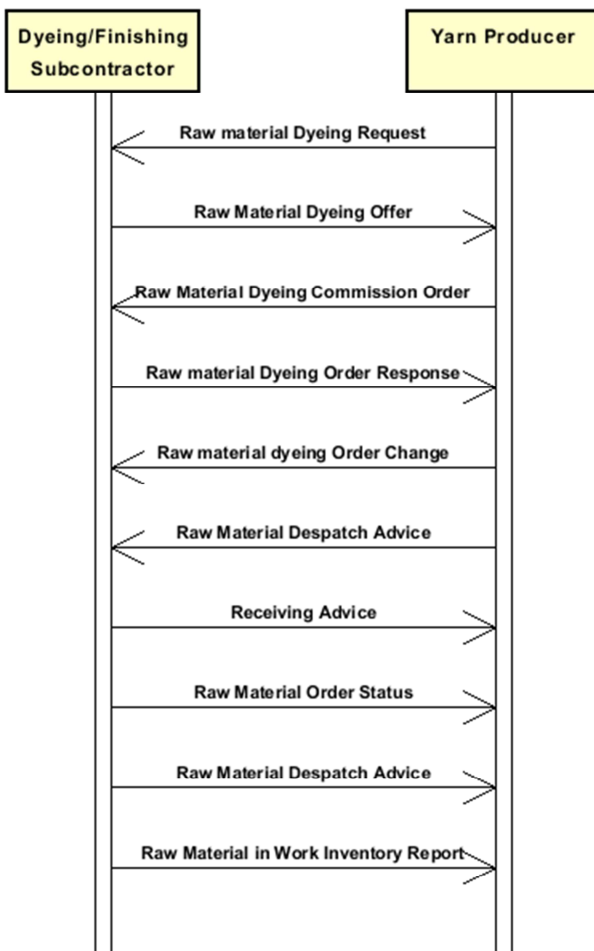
Dyeing/Finishing Subcontractor

Yarn Producer

Raw material Dyeing Request

Raw Material Dyeing Offer

Raw Material Dyeing Commission Order

Raw material Dyeing Order Response

Raw material dyeing Order Change

Raw Material Despatch Advice

Receiving Advice

Raw Material Order Status

Raw Material Despatch Advice

Raw Material in Work Inventory Report